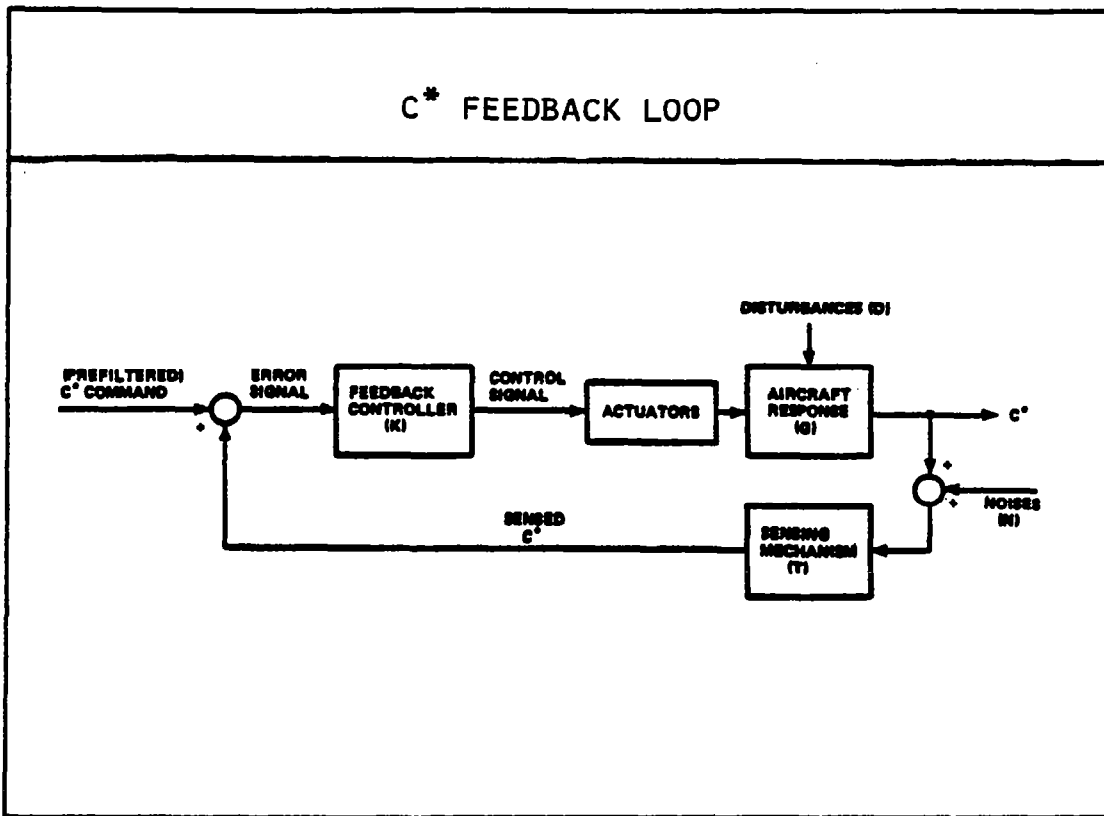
C* FEEDBACK LOOP

DISTURBANCES (D)

(PREFILTERED) C* COMMAND

ERROR SIGNAL

+

FEEDBACK CONTROLLER (K)

CONTROL SIGNAL

ACTUATORS

AIRCRAFT RESPONSE (G)

C*

+

+

NOISES (N)

SENSED C*

SENSING MECHANISM (T)